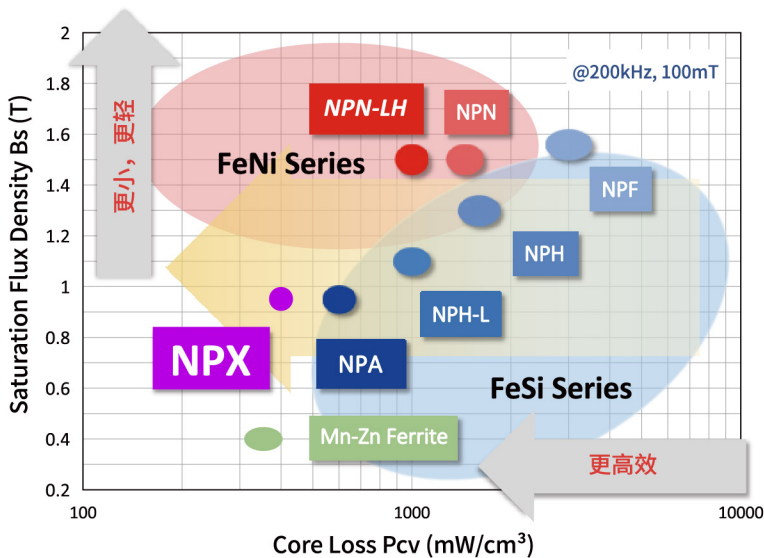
Saturation Flux Density Bs (T)

2
1.8
1.6
1.4
1.2
1
0.8
0.6
0.4
0.2

更小，更轻

@200kHz, 100mT

NPN-LH

NPN

FeNi Series

NPF

NPH

NPH-L

NPX

NPA

FeSi Series

Mn-Zn Ferrite

更高效

100
1000
10000

Core Loss Pcv (mW/cm$^3$)